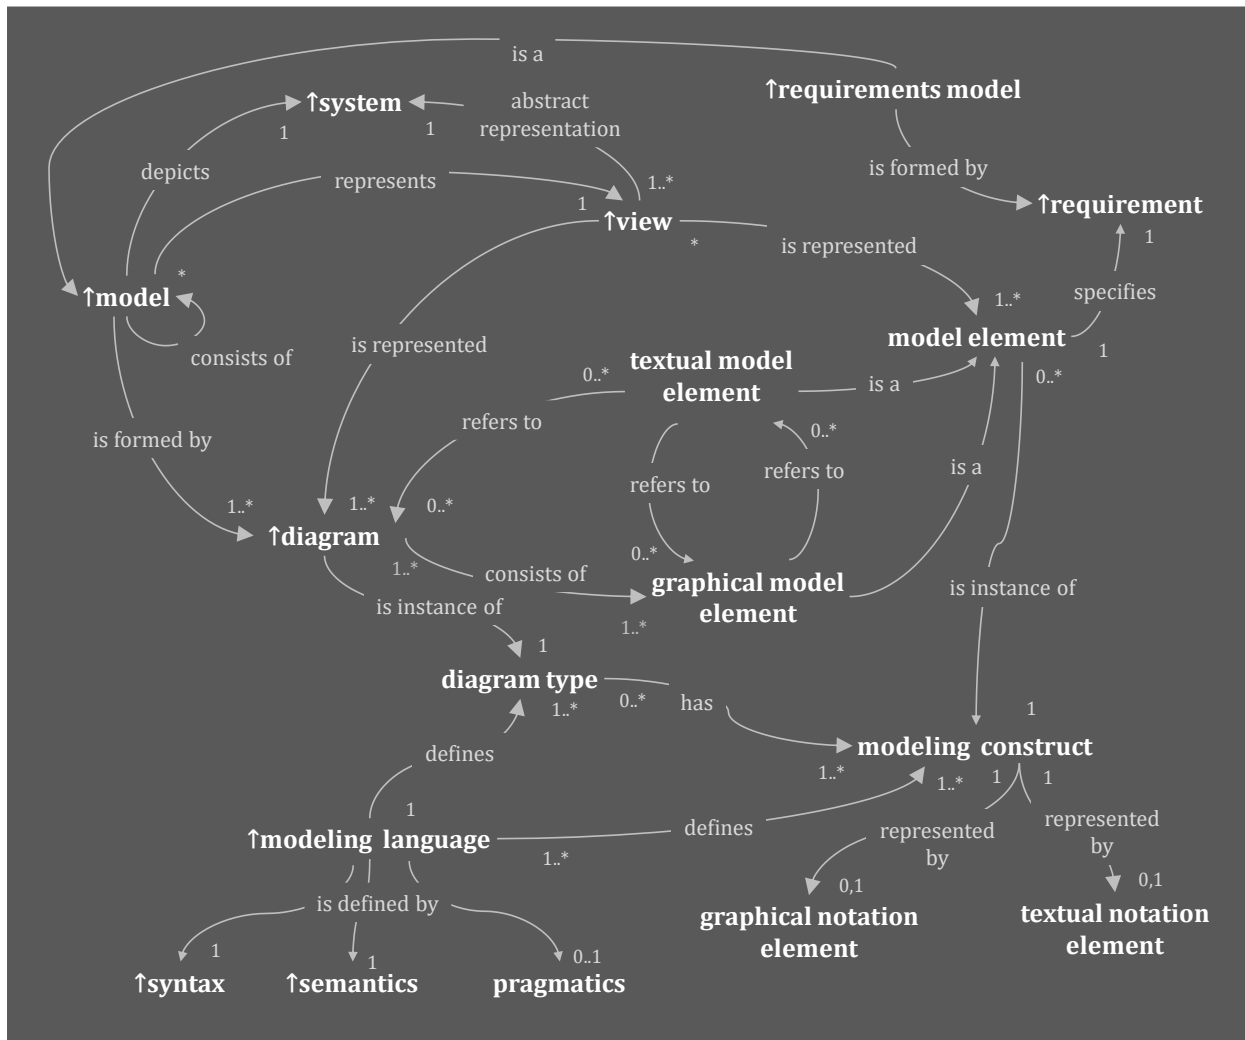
is a

↑requirements model

↑system

1

1

abstract representation

depicts

represents

1..*

1

↑view

is formed by

↑requirement

*

is represented

1

*

↑model

1..*

specifies

consists of

is represented

model element

1

textual model element

0..*

is a

0..*

refers to

0..*

is formed by

refers to

refers to

is a

1..*

1..*

0..*

↑diagram

0..*

1..*

consists of

graphical model element

is instance of

is instance of

1..*

1

diagram type

1..*

0..*

has

1

defines

modeling construct

1..*

1..*

1

1

1

↑modeling language

defines

represented by

represented by

1..*

0,1

0,1

is defined by

graphical notation element

textual notation element

1

1

0..1

↑syntax

↑semantics

pragmatics